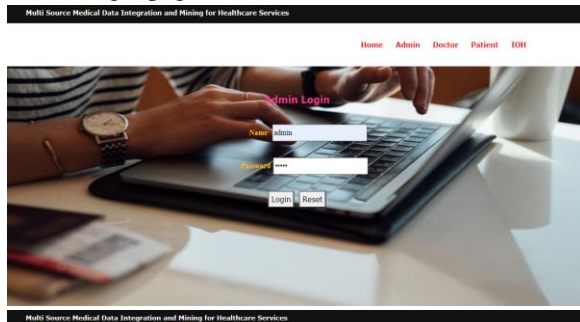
Multi Source Medical Data Integration and Mining for Healthcare Services

Home Admin Doctor Patient IOH

Admin Login

Name admin

Password •••••

Login Reset

Multi Source Medical Data Integration and Mining for Healthcare Services